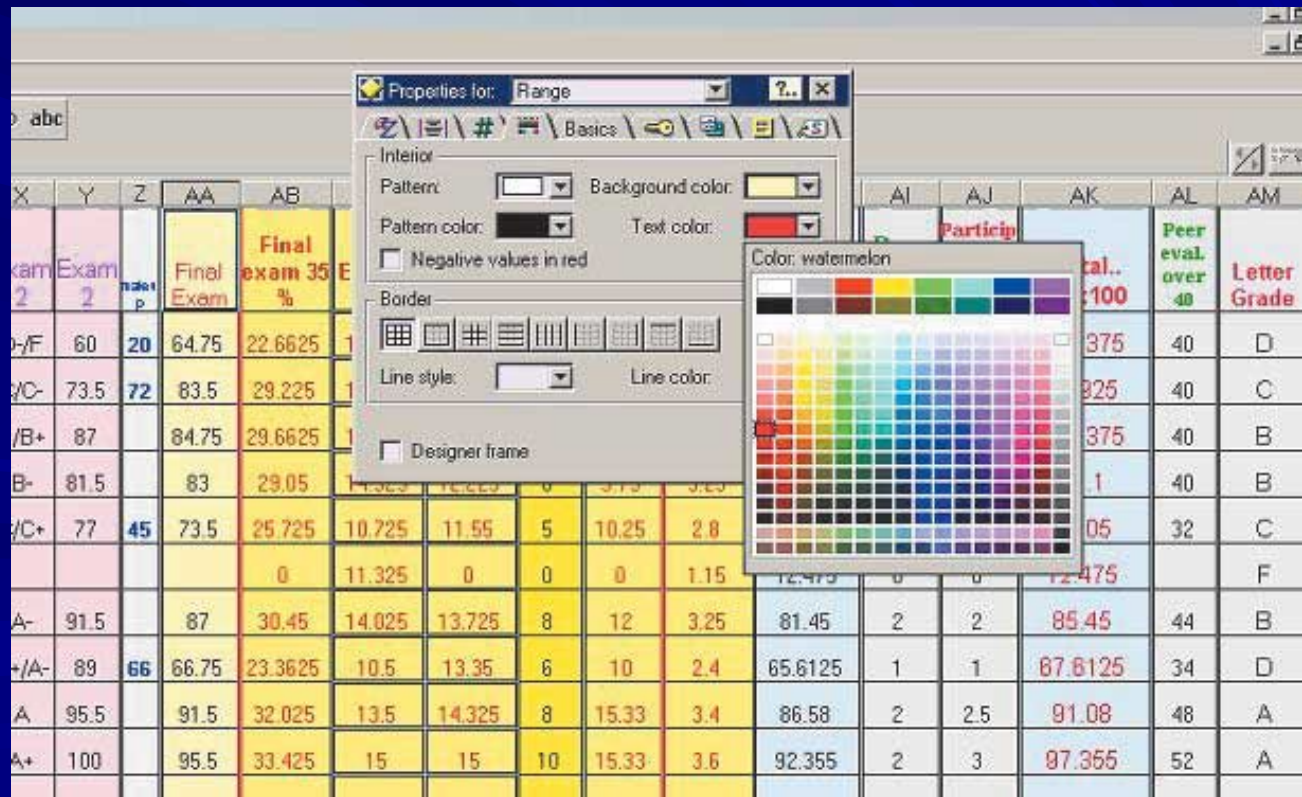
abc

Properties for: Range

?.. X

Basics

Interior

Pattern:

Background color:

Pattern color:

Text color:

Negative values in red

Border

Line style:

Line color:

Designer frame

Color: watermelon

| X | Y | Z | AA | AB | | | | | | AI | AJ | AK | AL | AM |
|---|---|---|---|---|---|---|---|---|---|---|---|---|---|---|
| Exam 2 | Exam 2 | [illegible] P | Final Exam | Final exam 35 % | E | | | | | | Particip | tal.. :100 | Peer eval. over 40 | Letter Grade |
| D-/F | 60 | 20 | 64.75 | 22.6625 | 1 | | | | | | | 375 | 40 | D |
| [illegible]/C- | 73.5 | 72 | 83.5 | 29.225 | 1 | | | | | | | 925 | 40 | C |
| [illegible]/B+ | 87 | | 84.75 | 29.6625 | 1 | | | | | | | 375 | 40 | B |
| B- | 81.5 | | 83 | 29.05 | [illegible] | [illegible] | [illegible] | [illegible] | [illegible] | | | .1 | 40 | B |
| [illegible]/C+ | 77 | 45 | 73.5 | 25.725 | 10.725 | 11.55 | 5 | 10.25 | 2.8 | | | 05 | 32 | C |
| | | | | 0 | 11.325 | 0 | 0 | 0 | 1.15 | 12.475 | 0 | 0 | 12.475 | | F |
| A- | 91.5 | | 87 | 30.45 | 14.025 | 13.725 | 8 | 12 | 3.25 | 81.45 | 2 | 2 | 85.45 | 44 | B |
| +/A- | 89 | 66 | 66.75 | 23.3625 | 10.5 | 13.35 | 6 | 10 | 2.4 | 65.6125 | 1 | 1 | 67.6125 | 34 | D |
| A | 95.5 | | 91.5 | 32.025 | 13.5 | 14.325 | 8 | 15.33 | 3.4 | 86.58 | 2 | 2.5 | 91.08 | 48 | A |
| A+ | 100 | | 95.5 | 33.425 | 15 | 15 | 10 | 15.33 | 3.6 | 92.355 | 2 | 3 | 97.355 | 52 | A |